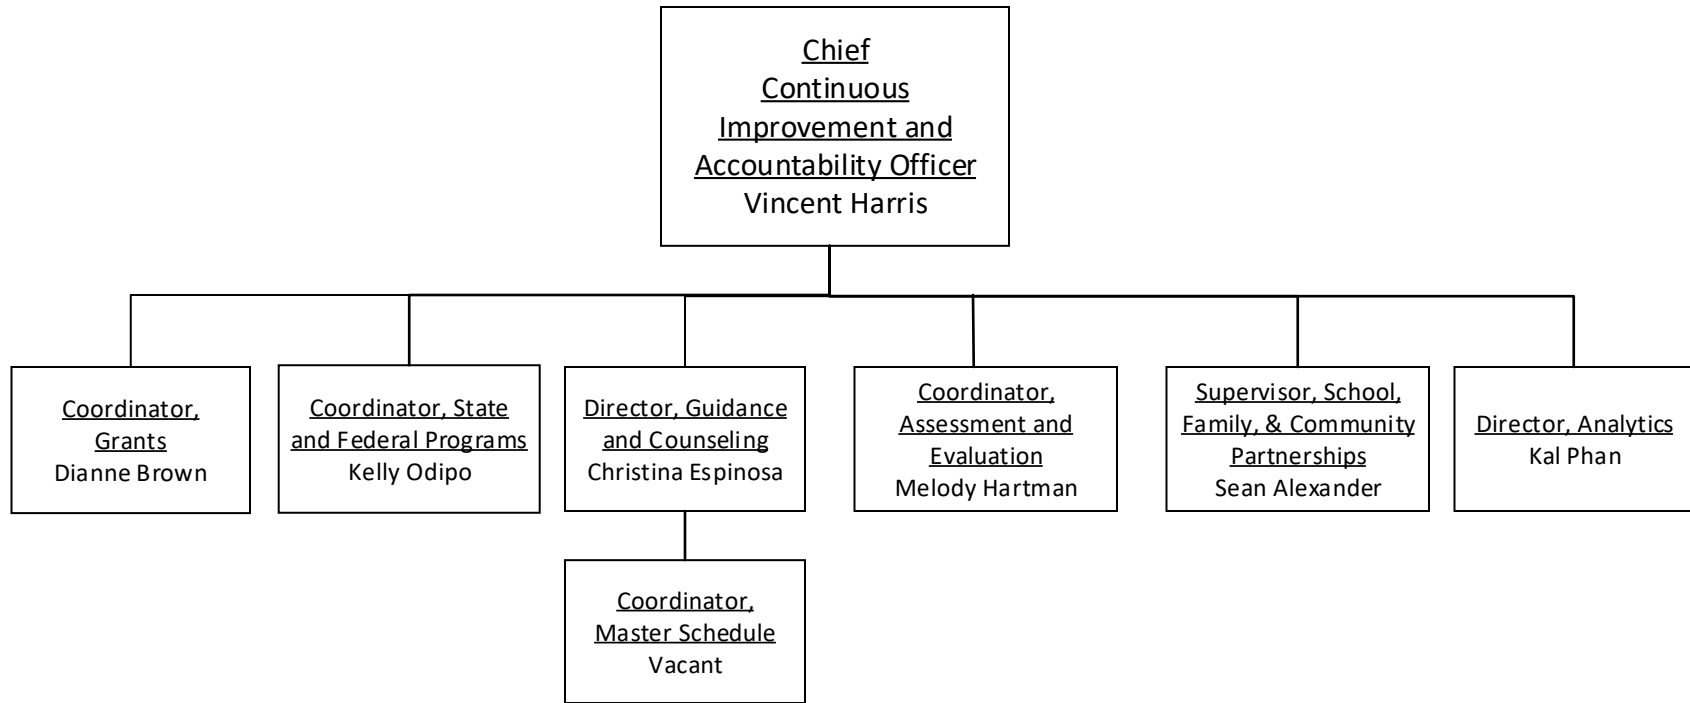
Chief Continuous Improvement and Accountability Officer
Vincent Harris

Coordinator, Grants
Dianne Brown

Coordinator, State and Federal Programs
Kelly Odipo

Director, Guidance and Counseling
Christina Espinosa

Coordinator, Master Schedule
Vacant

Coordinator, Assessment and Evaluation
Melody Hartman

Supervisor, School, Family, & Community Partnerships
Sean Alexander

Director, Analytics
Kal Phan